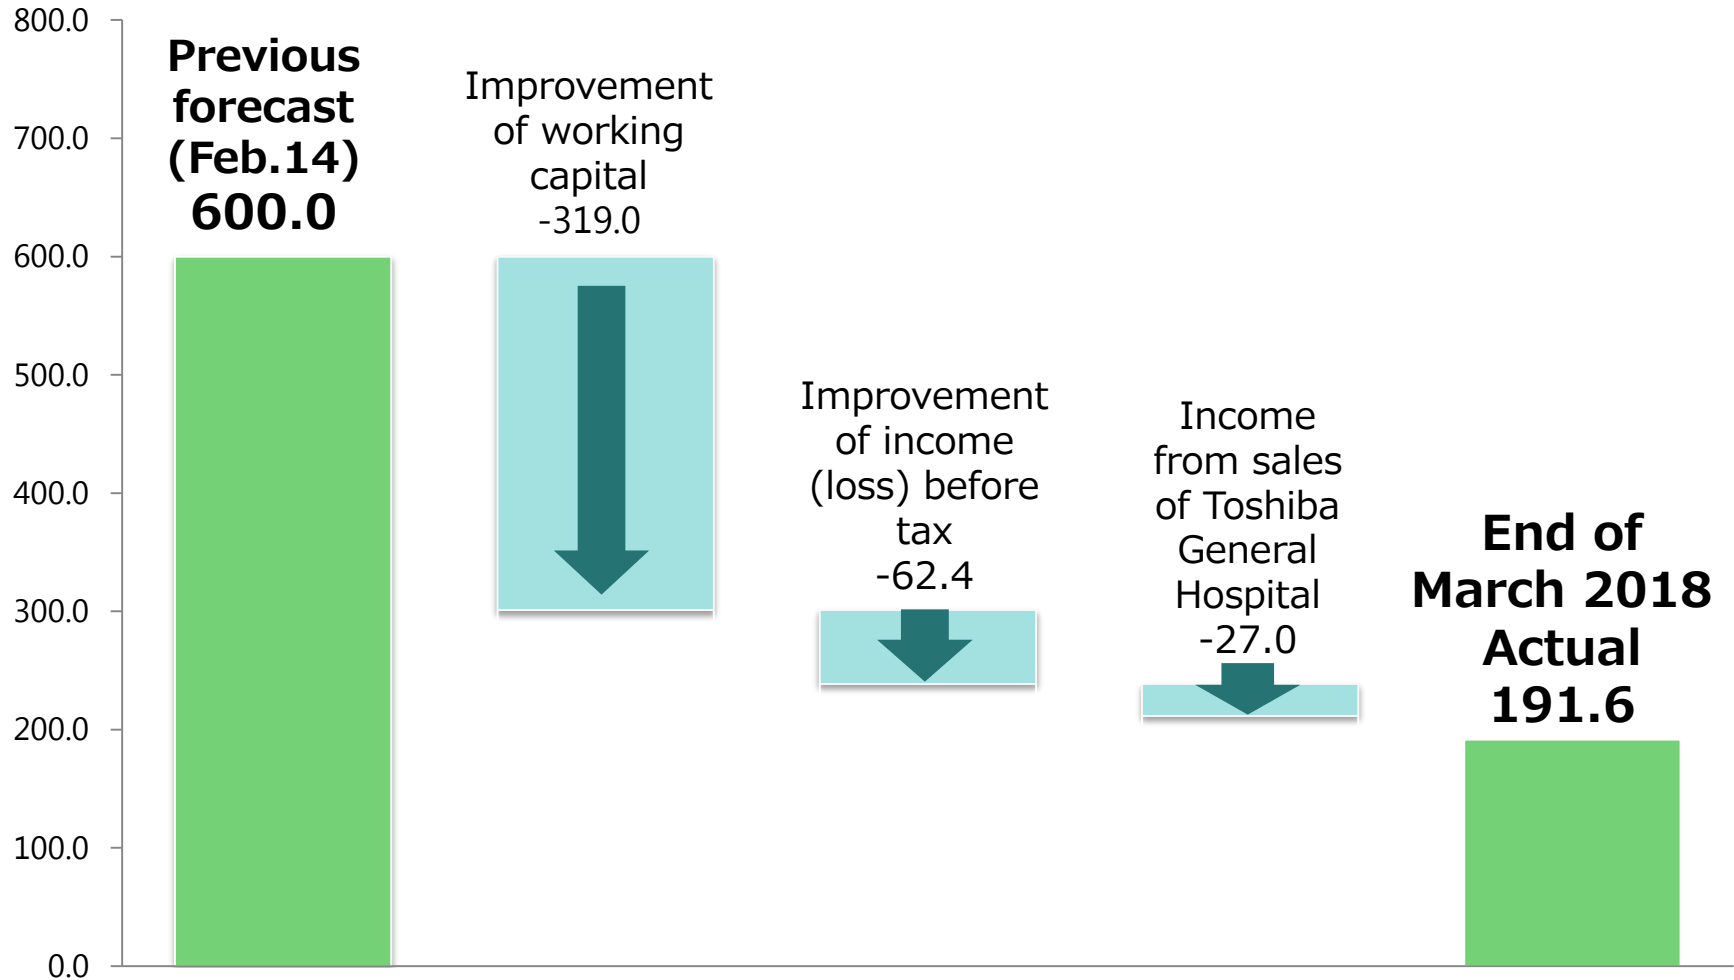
800.0
700.0
600.0
500.0
400.0
300.0
200.0
100.0
0.0

Previous forecast (Feb.14) 600.0

Improvement of working capital -319.0

Improvement of income (loss) before tax -62.4

Income from sales of Toshiba General Hospital -27.0

End of March 2018 Actual 191.6